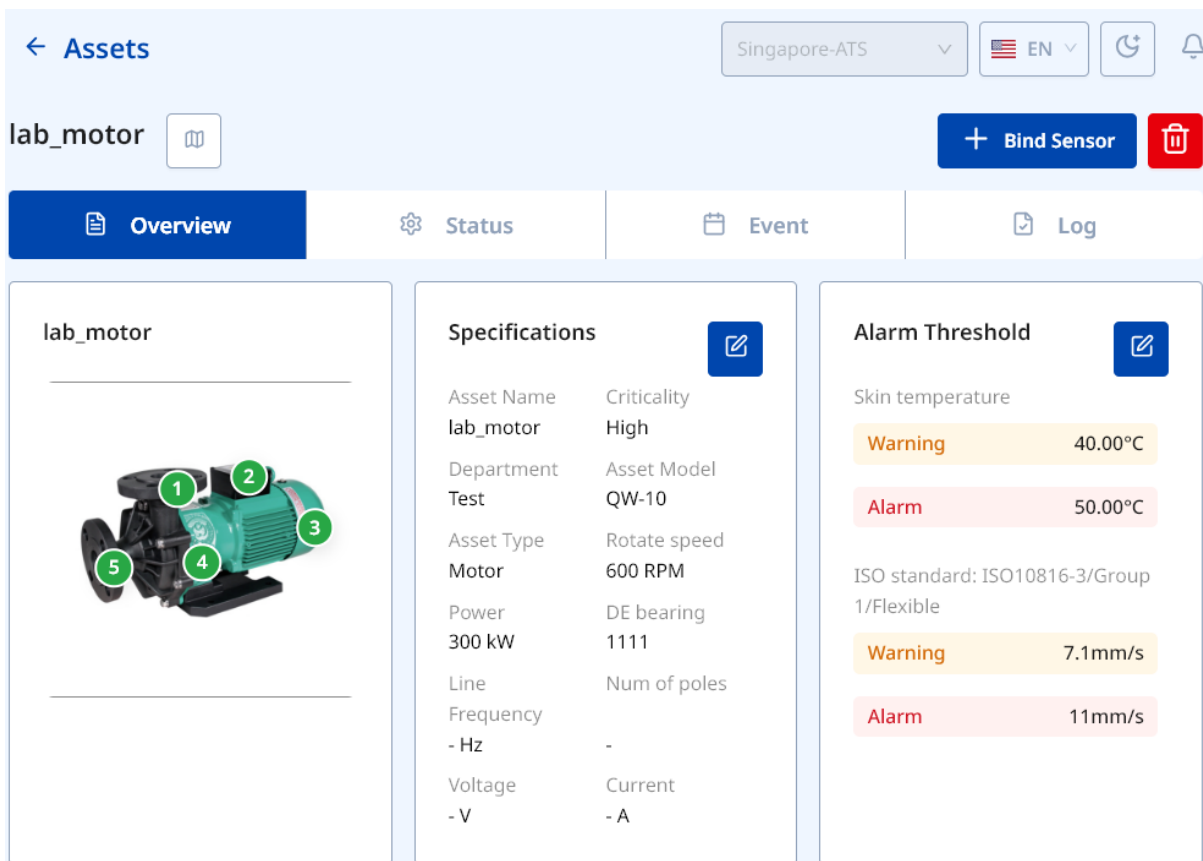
Assets

Singapore-ATS

EN

lab_motor

Bind Sensor

Overview

Status

Event

Log

lab_motor

1
2
3
4
5

Specifications

| Asset Name | Criticality |
|---|---|
| lab_motor | High |
| Department | Asset Model |
| Test | QW-10 |
| Asset Type | Rotate speed |
| Motor | 600 RPM |
| Power | DE bearing |
| 300 kW | 1111 |
| Line Frequency | Num of poles |
| - Hz | - |
| Voltage | Current |
| - V | - A |

Alarm Threshold

Skin temperature

Warning 40.00°C

Alarm 50.00°C

ISO standard: ISO10816-3/Group 1/Flexible

Warning 7.1mm/s

Alarm 11mm/s